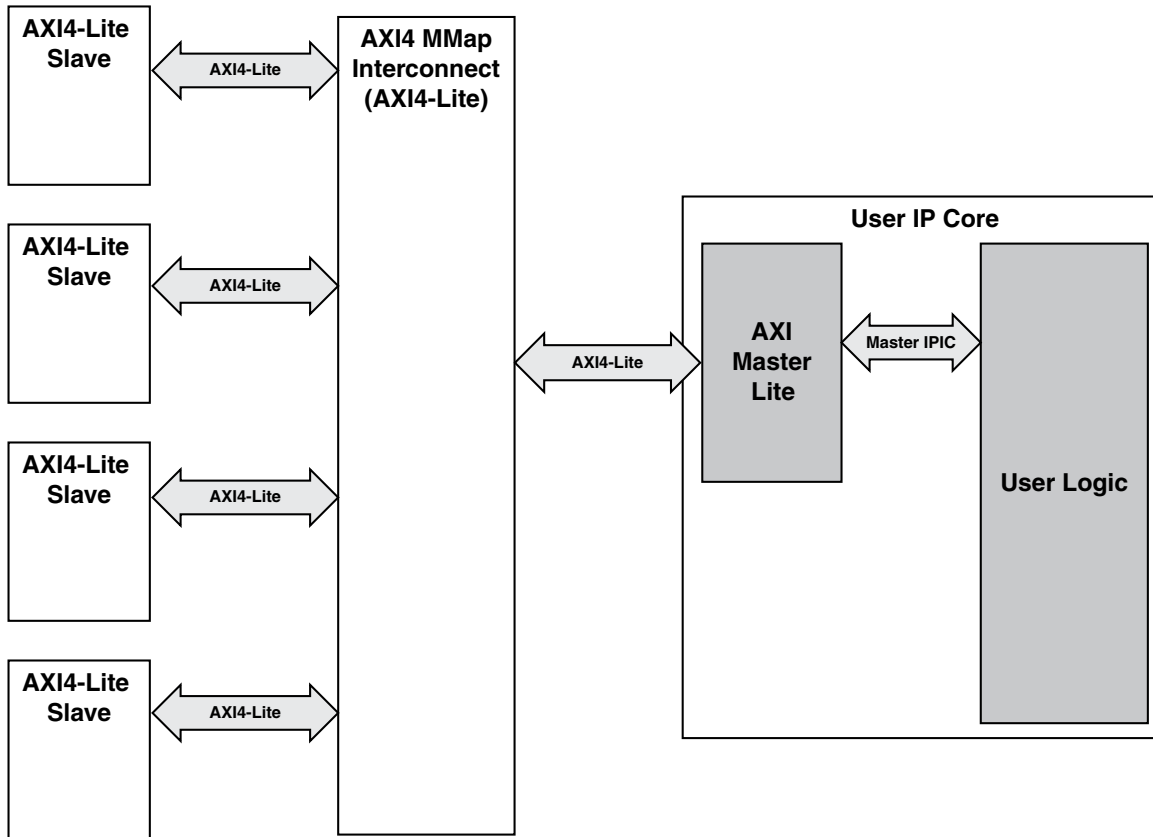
AXI4-Lite Slave

AXI4-Lite

AXI4 MMap Interconnect (AXI4-Lite)

AXI4-Lite Slave

AXI4-Lite

AXI4-Lite

AXI4-Lite Slave

AXI4-Lite

AXI4-Lite Slave

AXI4-Lite

User IP Core

AXI Master Lite

Master IPIC

User Logic